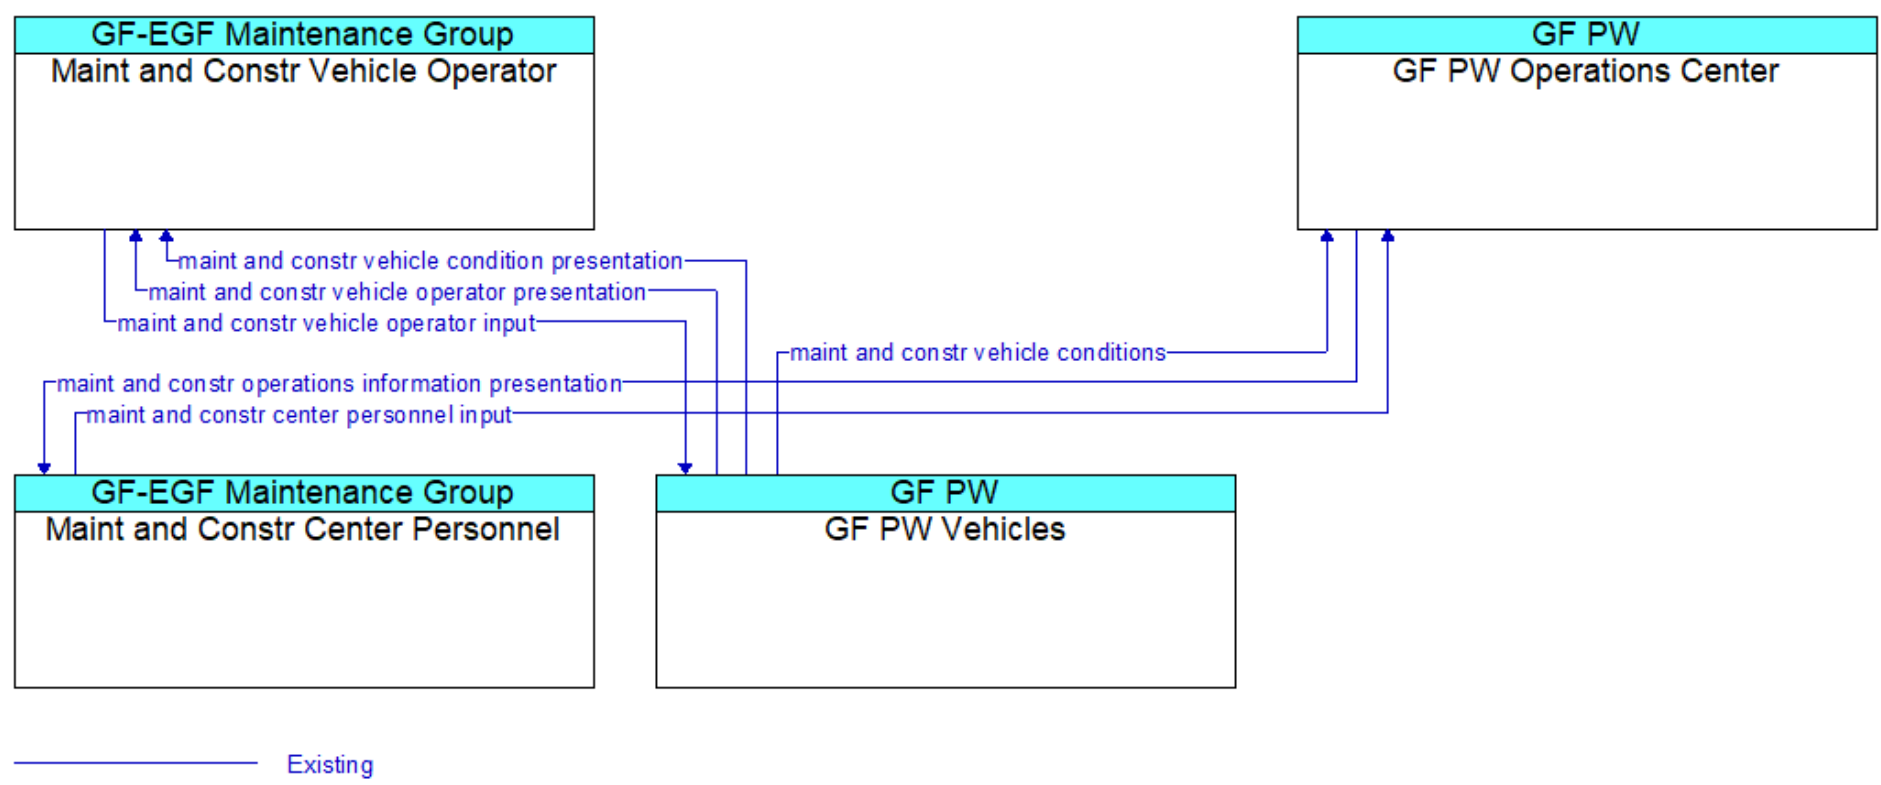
GF-EGF Maintenance Group
Maint and Constr Vehicle Operator

GF PW
GF PW Operations Center

maint and constr vehicle condition presentation
maint and constr vehicle operator presentation
maint and constr vehicle operator input
maint and constr vehicle conditions
maint and constr operations information presentation
maint and constr center personnel input

GF-EGF Maintenance Group
Maint and Constr Center Personnel

GF PW
GF PW Vehicles

Existing